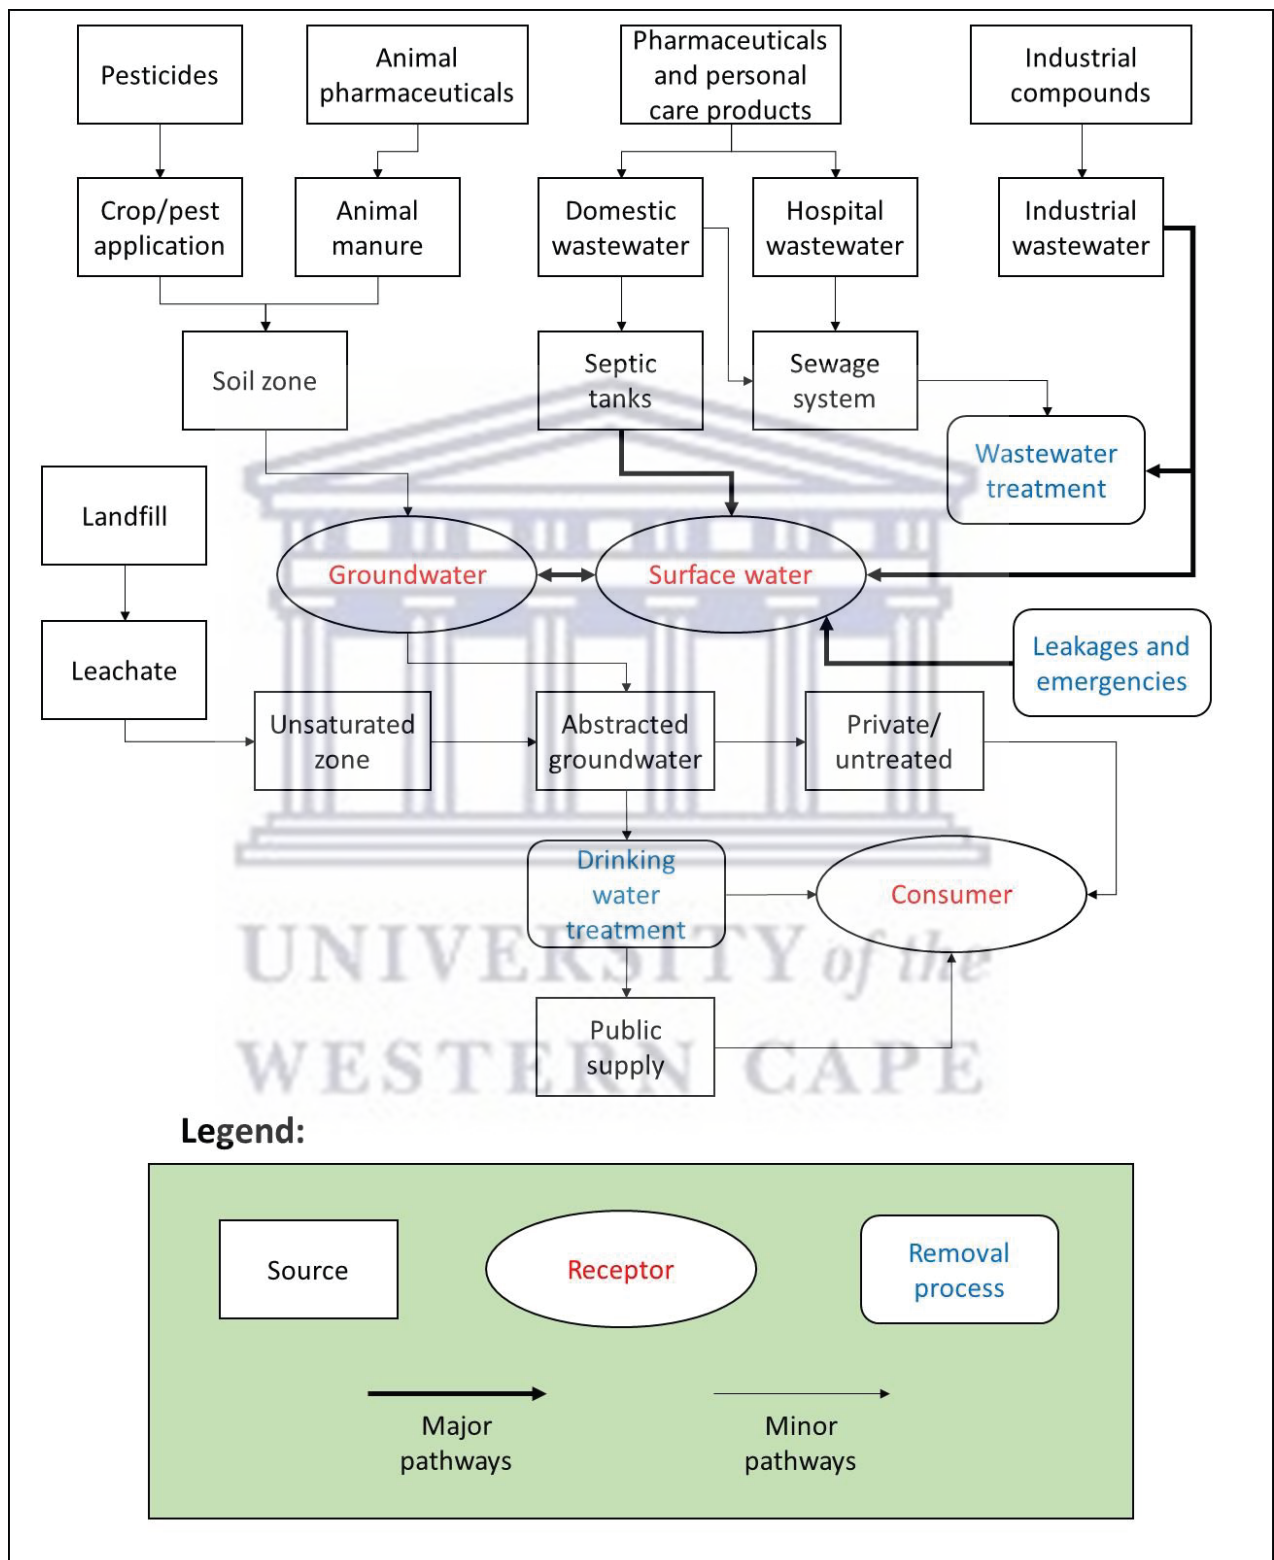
Pesticides

Animal pharmaceuticals

Pharmaceuticals and personal care products

Industrial compounds

Crop/pest application

Animal manure

Domestic wastewater

Hospital wastewater

Industrial wastewater

Soil zone

Septic tanks

Sewage system

Wastewater treatment

Landfill

Groundwater

Surface water

Leachate

Leakages and emergencies

Unsaturated zone

Abstracted groundwater

Private/ untreated

Drinking water treatment

Consumer

Public supply

UNIVERSITY of the WESTERN CAPE

Legend:

Source

Receptor

Removal process

Major pathways

Minor pathways